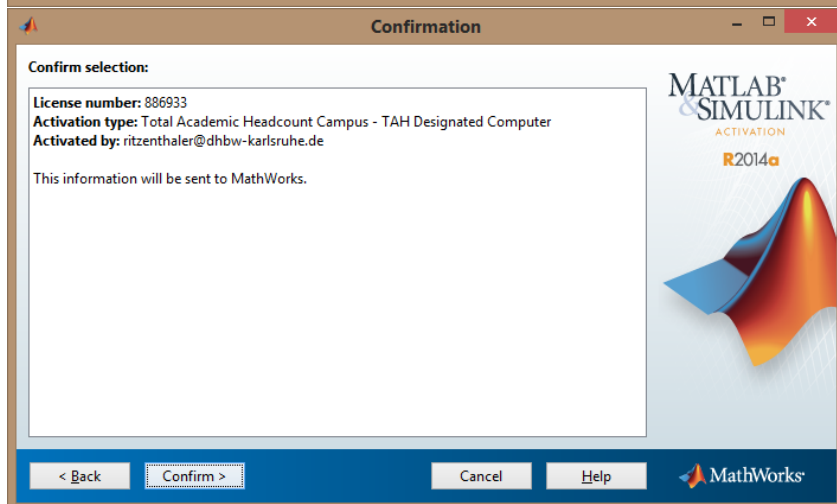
Confirmation

Confirm selection:

**License number:** 886933
**Activation type:** Total Academic Headcount Campus - TAH Designated Computer
**Activated by:** ritzenthaler@dhbw-karlsruhe.de

This information will be sent to MathWorks.

MATLAB® & SIMULINK®
ACTIVATION
R2014a

< Back
Confirm >
Cancel
Help
MathWorks®